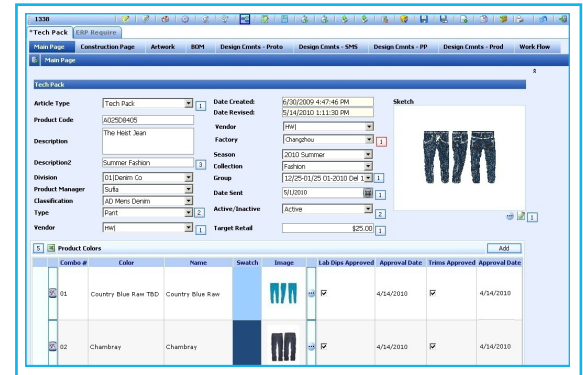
1338

*Tech Pack | ERP Require

Main Page | Construction Page | Artwork | BOM | Design Cmnts - Proto | Design Cmnts - SMS | Design Cmnts - PP | Design Cmnts - Prod | Work Flow

Main Page

Tech Pack

Article Type: Tech Pack 1
Product Code: A025D8405
Description: The Heist Jean
Description2: Summer Fashion 3
Division: 01|Denim Co
Product Manager: Sufia
Classification: AD Mens Denim
Type: Pant 2
Vendor: HWI 1

Date Created: 6/30/2009 4:47:46 PM
Date Revised: 5/14/2010 11:11:30 PM
Vendor: HWI
Factory: Changzhou 1
Season: 2010 Summer
Collection: Fashion
Group: 12/25-01/25 01-2010 Del 1 1
Date Sent: 5/U2010
Active/Inactive: Active 2
Target Retail: $25.00 1

Sketch

1

5 | Product Colors | Add

| | Combo # | Color | Name | Swatch | Image | | Lab Dips Approved | Approval Date | Trims Approved | Approval Date |
|---|---|---|---|---|---|---|---|---|---|---|
| | 01 | Country Blue Raw TBD | Country Blue Raw | | | | ☑ | 4/14/2010 | ☑ | 4/14/2010 |
| | 02 | Chambray | Chambray | | | | ☑ | 4/14/2010 | ☑ | 4/14/2010 |